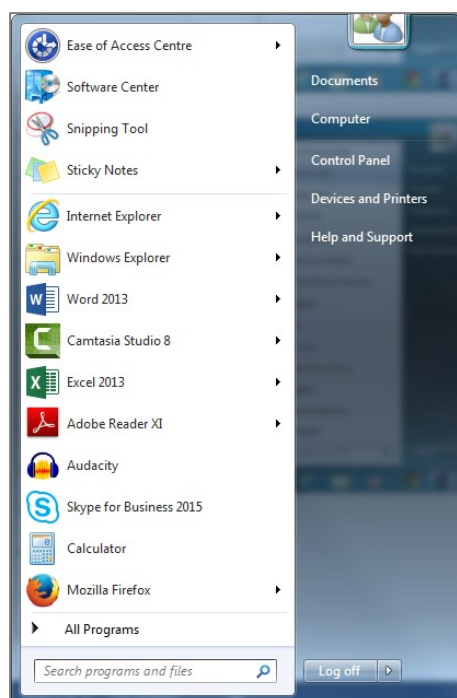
Ease of Access Centre
Software Center
Snipping Tool
Sticky Notes
Internet Explorer
Windows Explorer
Word 2013
Camtasia Studio 8
Excel 2013
Adobe Reader XI
Audacity
Skype for Business 2015
Calculator
Mozilla Firefox
All Programs
Search programs and files

Documents
Computer
Control Panel
Devices and Printers
Help and Support
Log off